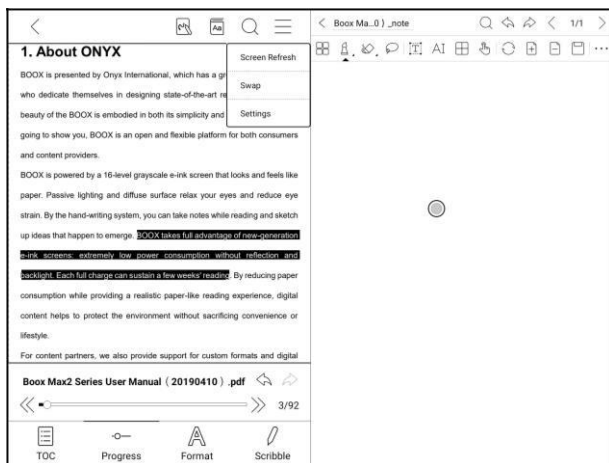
1. About ONYX

BOOX is presented by Onyx International, which has a gr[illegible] who dedicate themselves in designing state-of-the-art re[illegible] beauty of the BOOX is embodied in both its simplicity and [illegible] going to show you, BOOX is an open and flexible platform for both consumers and content providers.

BOOX is powered by a 16-level grayscale e-ink screen that looks and feels like paper. Passive lighting and diffuse surface relax your eyes and reduce eye strain. By the hand-writing system, you can take notes while reading and sketch up ideas that happen to emerge. BOOX takes full advantage of new-generation e-ink screens: extremely low power consumption without reflection and backlight. Each full charge can sustain a few weeks' reading. By reducing paper consumption while providing a realistic paper-like reading experience, digital content helps to protect the environment without sacrificing convenience or lifestyle.

For content partners, we also provide support for custom formats and digital

Screen Refresh
Swap
Settings

Boox Max2 Series User Manual（20190410）.pdf

3/92

TOC
Progress
Format
Scribble

Boox Ma...0）_note

1/1